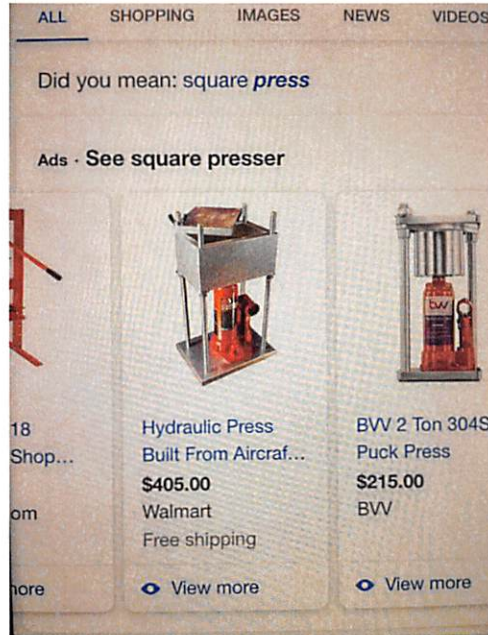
ALL SHOPPING IMAGES NEWS VIDEOS

Did you mean: square *press*

Ads · See square presser

18
Shop...

om

ore

Hydraulic Press Built From Aircraf...
$405.00
Walmart
Free shipping

View more

BVV 2 Ton 304S
Puck Press
$215.00
BVV

View more